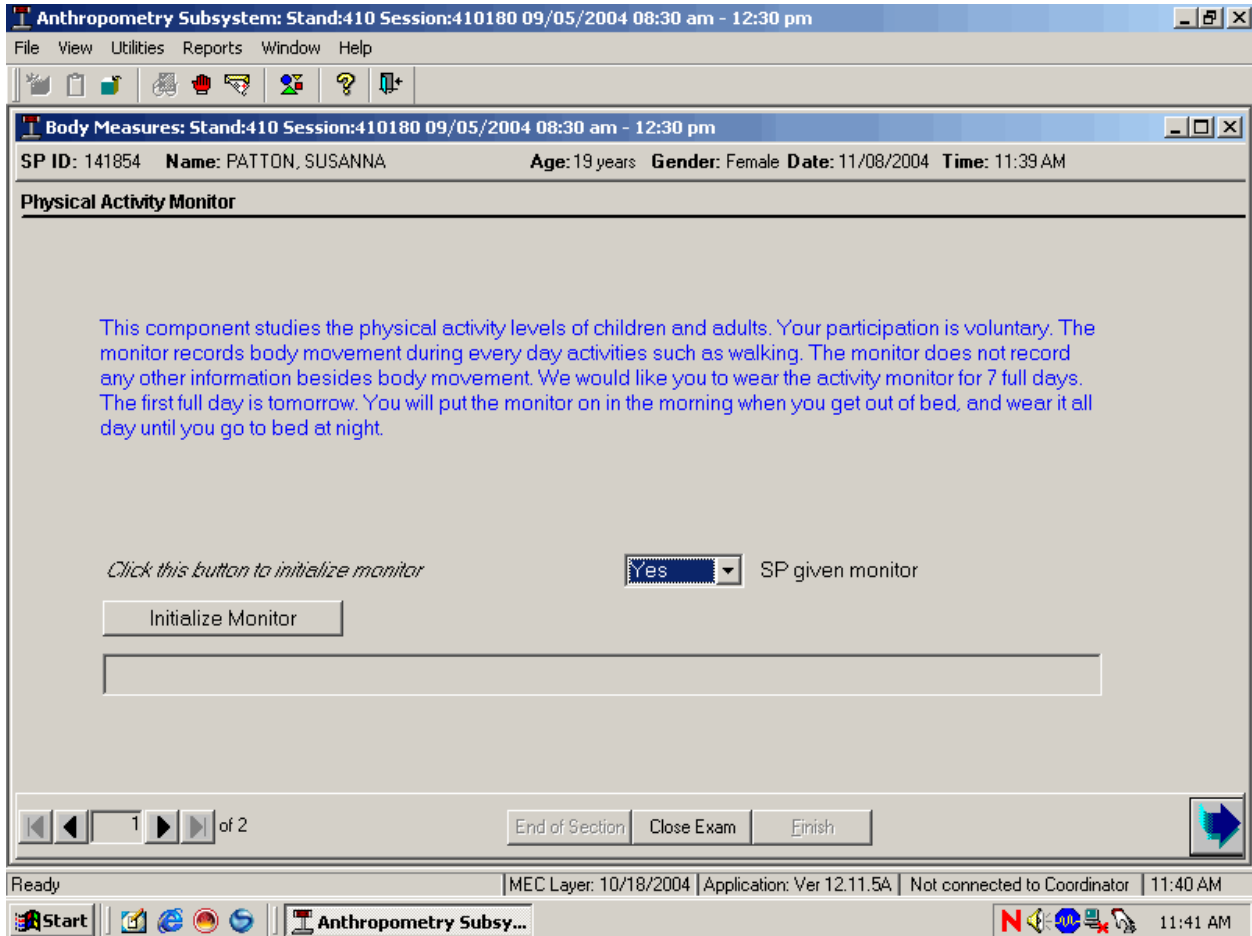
Anthropometry Subsystem: Stand:410 Session:410180 09/05/2004 08:30 am - 12:30 pm

File View Utilities Reports Window Help

Body Measures: Stand:410 Session:410180 09/05/2004 08:30 am - 12:30 pm

SP ID: 141854 Name: PATTON, SUSANNA Age: 19 years Gender: Female Date: 11/08/2004 Time: 11:39 AM

Physical Activity Monitor

This component studies the physical activity levels of children and adults. Your participation is voluntary. The monitor records body movement during every day activities such as walking. The monitor does not record any other information besides body movement. We would like you to wear the activity monitor for 7 full days. The first full day is tomorrow. You will put the monitor on in the morning when you get out of bed, and wear it all day until you go to bed at night.

Click this button to initialize monitor

Yes SP given monitor

Initialize Monitor

1 of 2

End of Section Close Exam Finish

Ready MEC Layer: 10/18/2004 Application: Ver 12.11.5A Not connected to Coordinator 11:40 AM

Start Anthropometry Subsy... 11:41 AM